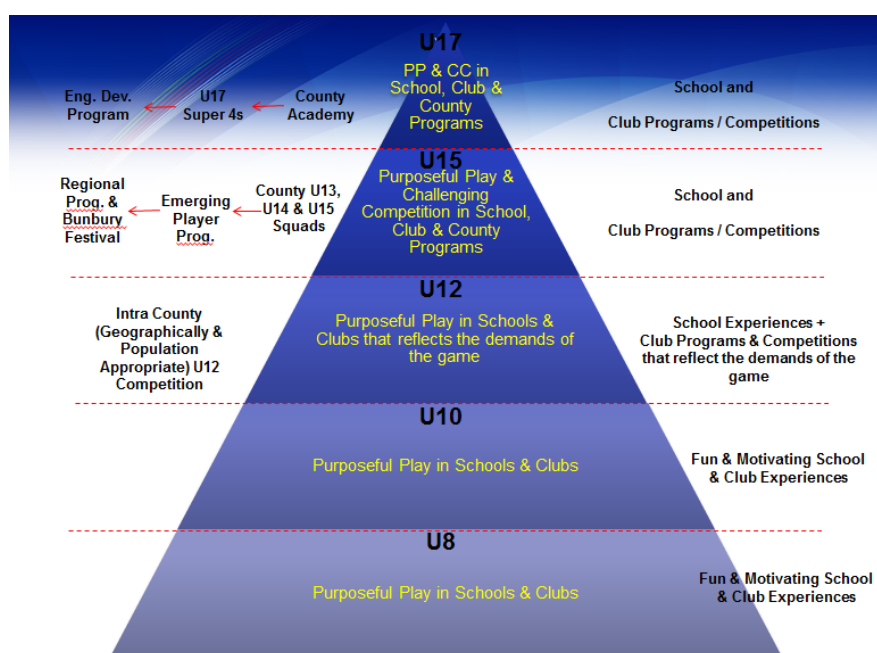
U17

Eng. Dev. Program

U17 Super 4s

County Academy

PP & CC in School, Club & County Programs

School and

Club Programs / Competitions

U15

Regional Prog. & Bunbury Festival

Emerging Player Prog.

County U13, U14 & U15 Squads

Purposeful Play & Challenging Competition in School, Club & County Programs

School and

Club Programs / Competitions

U12

Intra County (Geographically & Population Appropriate) U12 Competition

Purposeful Play in Schools & Clubs that reflects the demands of the game

School Experiences + Club Programs & Competitions that reflect the demands of the game

U10

Purposeful Play in Schools & Clubs

Fun & Motivating School & Club Experiences

U8

Purposeful Play in Schools & Clubs

Fun & Motivating School & Club Experiences